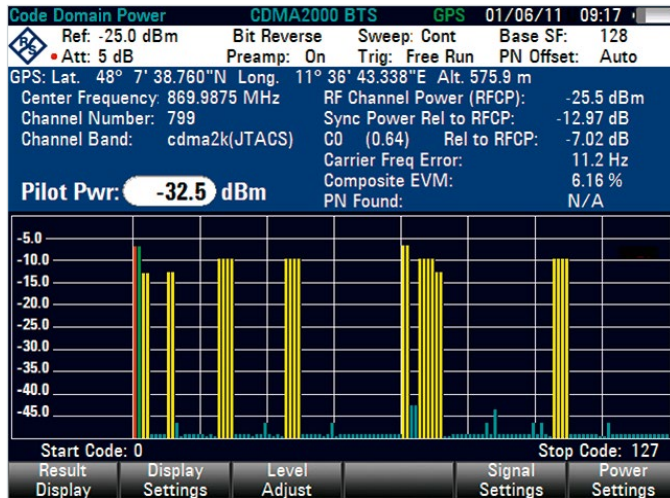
Code Domain Power CDMA2000 BTS GPS 01/06/11 09:17

Ref: -25.0 dBm Bit Reverse Sweep: Cont Base SF: 128
• Att: 5 dB Preamp: On Trig: Free Run PN Offset: Auto

GPS: Lat. 48° 7' 38.760"N Long. 11° 36' 43.338"E Alt. 575.9 m

| | | | |
|---|---|---|---|
| Center Frequency: | 869.9875 MHz | RF Channel Power (RFCP): | -25.5 dBm |
| Channel Number: | 799 | Sync Power Rel to RFCP: | -12.97 dB |
| Channel Band: | cdma2k(JTACS) | C0 (0.64) Rel to RFCP: | -7.02 dB |
| | | Carrier Freq Error: | 11.2 Hz |
| Pilot Pwr: | -32.5 dBm | Composite EVM: | 6.16 % |
| | | PN Found: | N/A |

-5.0
-10.0
-15.0
-20.0
-25.0
-30.0
-35.0
-40.0
-45.0

Start Code: 0 Stop Code: 127

Result Display | Display Settings | Level Adjust | | Signal Settings | Power Settings